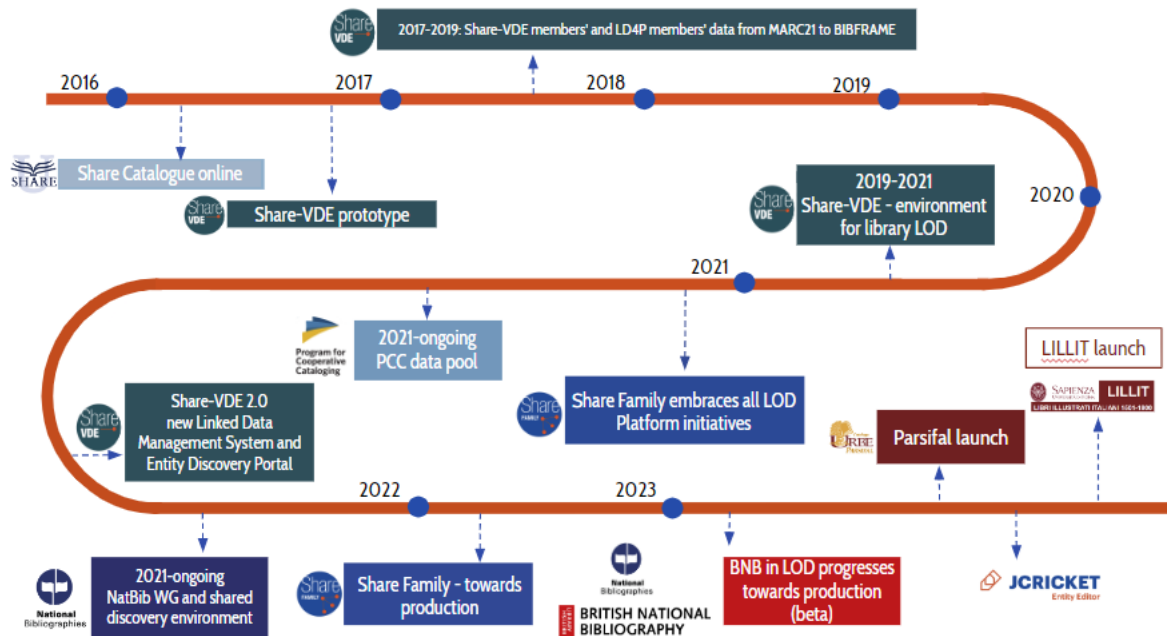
Share VDE

2017-2019: Share-VDE members' and LD4P members' data from MARC21 to BIBFRAME

2016

2017

2018

2019

SHARE

Share Catalogue online

Share VDE

Share-VDE prototype

Share VDE

2019-2021
Share-VDE - environment for library LOD

2020

2021

Program for Cooperative Cataloging

2021-ongoing
PCC data pool

LILLIT launch

Share VDE

Share-VDE 2.0
new Linked Data Management System and Entity Discovery Portal

Share FAMILY

Share Family embraces all LOD Platform initiatives

SAPIENZA UNIVERSITÀ DI ROMA

LILLIT
LIBRI ILLUSTRATI ITALIANI 1501-1800

URBE PRIMIS

Parsifal launch

2022

2023

National Bibliographies

2021-ongoing
NatBib WG and shared discovery environment

Share FAMILY

Share Family - towards production

National Bibliographies

BRITISH NATIONAL BIBLIOGRAPHY

BNB in LOD progresses towards production (beta)

JCRICKET
Entity Editor